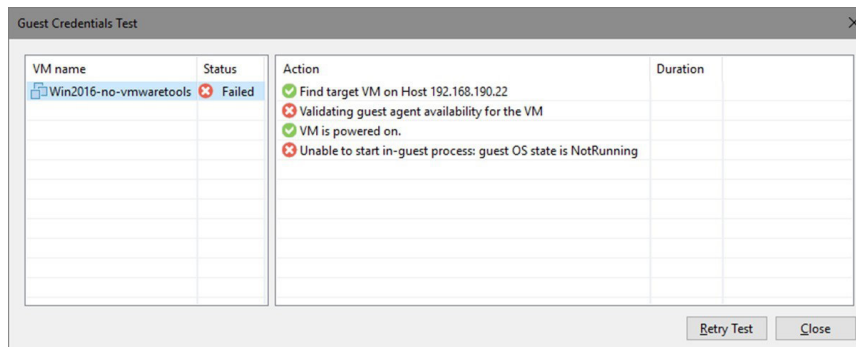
Guest Credentials Test

| VM name | Status |
|---|---|
| Win2016-no-vmwaretools | Failed |

| Action | Duration |
|---|---|
| Find target VM on Host 192.168.190.22 | |
| Validating guest agent availability for the VM | |
| VM is powered on. | |
| Unable to start in-guest process: guest OS state is NotRunning | |

Retry Test Close